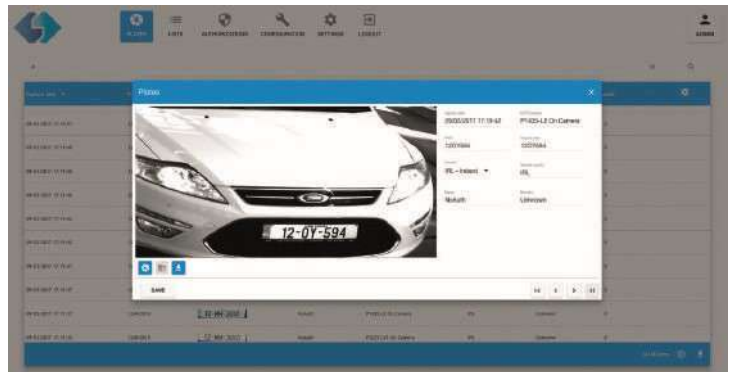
PLATES LISTS ALPRSERVERS CONFIGURATION SETTINGS LOGOUT

ADMIN

Photo

Capture date
20/03/2017 17:19:42

Plate
12OY594

Country
IRL - Ireland

State
Nonuth

ALPR Camera
PT420-L3 On Camera

Original plate
12OY594

Detected country
IRL

Vehicle
Unknown

12-OY-594

SAVE